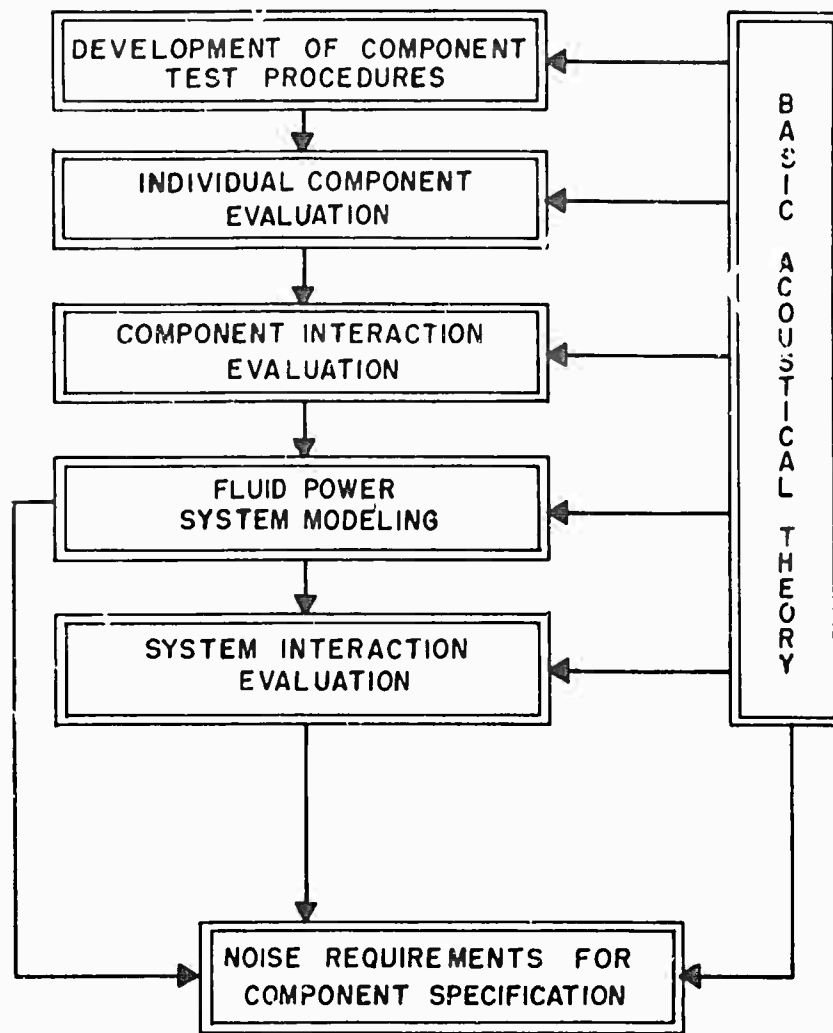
DEVELOPMENT OF COMPONENT TEST PROCEDURES

INDIVIDUAL COMPONENT EVALUATION

COMPONENT INTERACTION EVALUATION

FLUID POWER SYSTEM MODELING

SYSTEM INTERACTION EVALUATION

BASIC ACOUSTICAL THEORY

NOISE REQUIREMENTS FOR COMPONENT SPECIFICATION